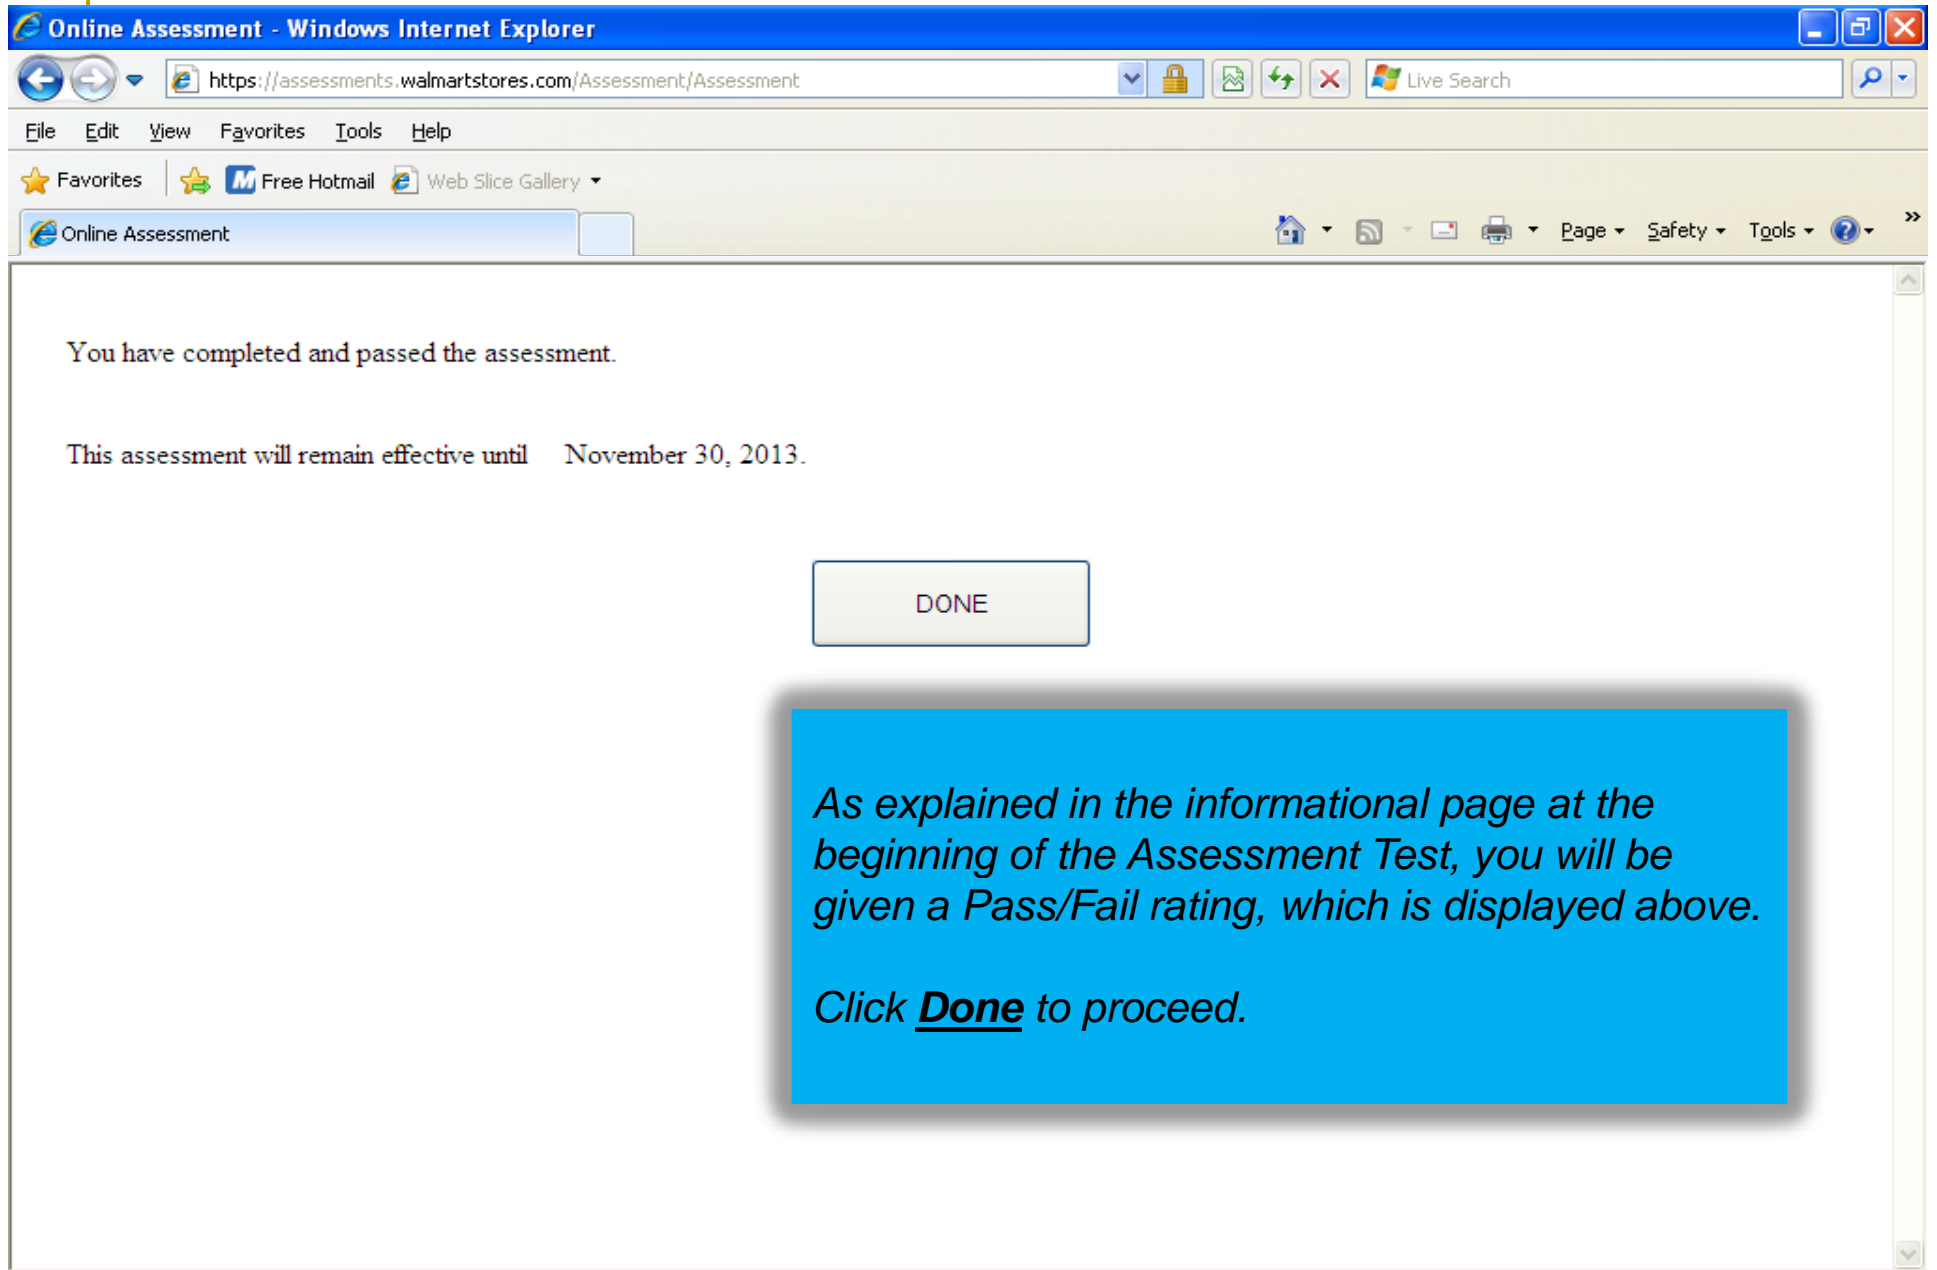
Online Assessment - Windows Internet Explorer

https://assessments.walmartstores.com/Assessment/Assessment

Live Search

File Edit View Favorites Tools Help

Favorites Free Hotmail Web Slice Gallery

Online Assessment

Page Safety Tools

You have completed and passed the assessment.

This assessment will remain effective until November 30, 2013.

DONE

As explained in the informational page at the beginning of the Assessment Test, you will be given a Pass/Fail rating, which is displayed above.

Click **Done** to proceed.